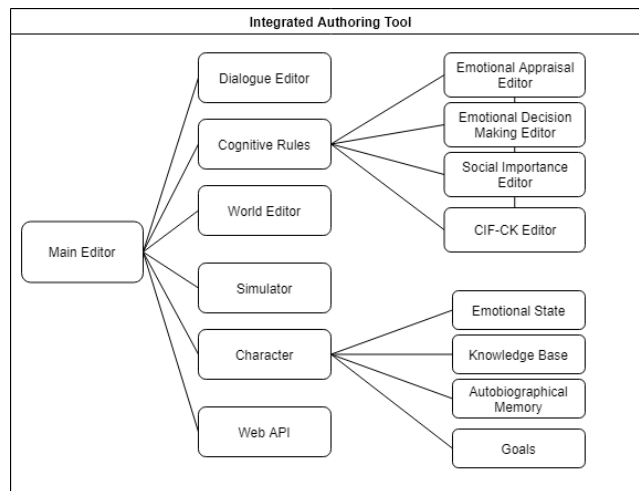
Integrated Authoring Tool

Main Editor

Dialogue Editor

Cognitive Rules

World Editor

Simulator

Character

Web API

Emotional Appraisal Editor

Emotional Decision Making Editor

Social Importance Editor

CIF-CK Editor

Emotional State

Knowledge Base

Autobiographical Memory

Goals